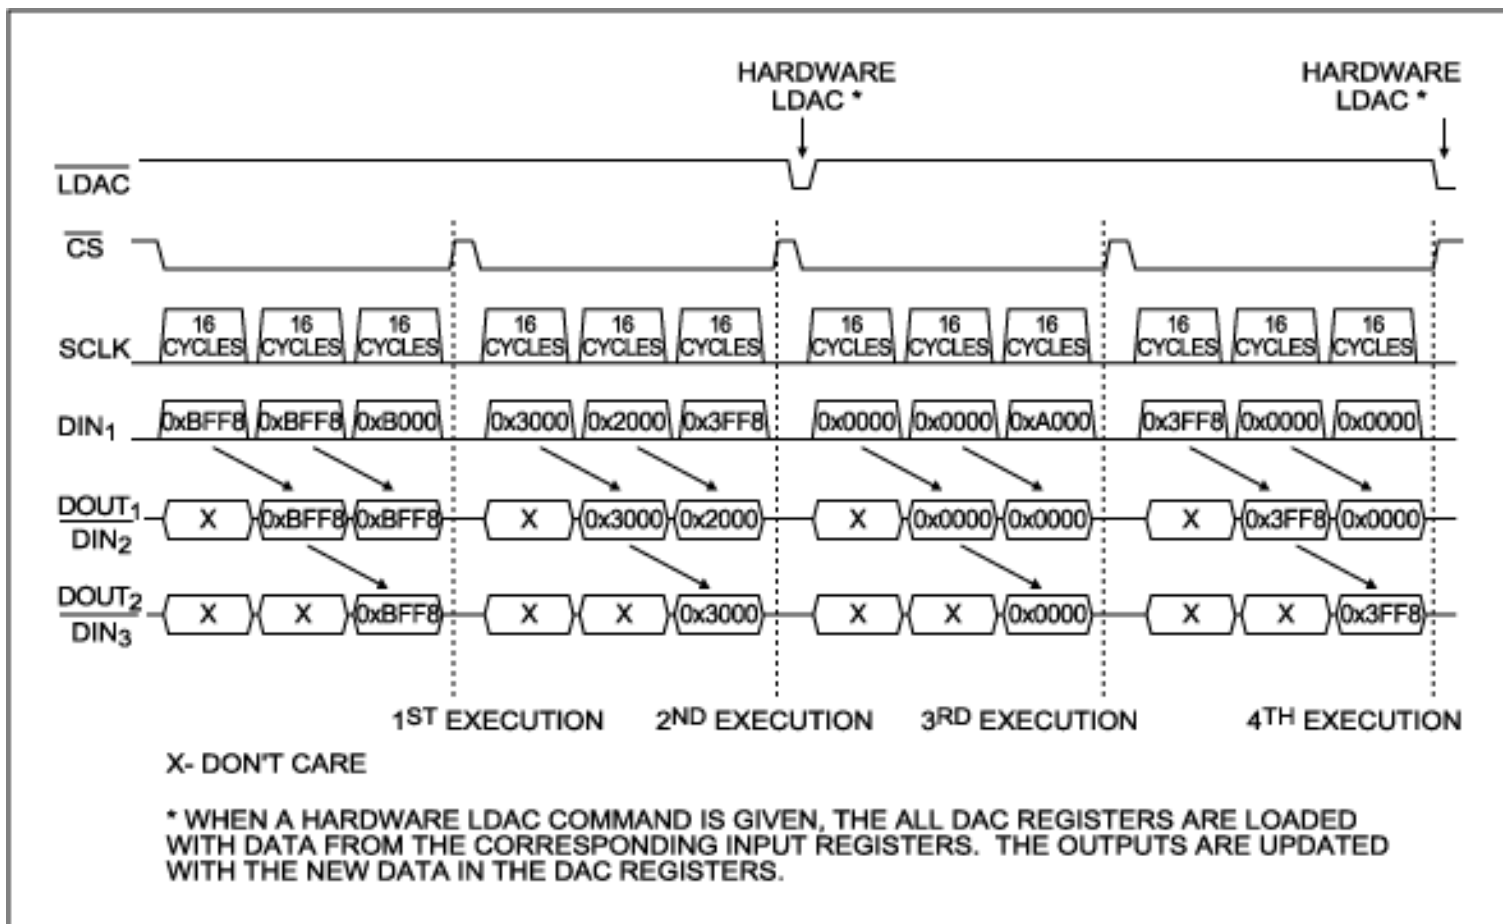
HARDWARE LDAC *

HARDWARE LDAC *

$\overline{LDAC}$

$\overline{CS}$

SCLK

16 CYCLES 16 CYCLES 16 CYCLES 16 CYCLES 16 CYCLES 16 CYCLES 16 CYCLES 16 CYCLES 16 CYCLES 16 CYCLES 16 CYCLES 16 CYCLES

$DIN_1$

0xBFF8 0xBFF8 0xB000 0x3000 0x2000 0x3FF8 0x0000 0x0000 0xA000 0x3FF8 0x0000 0x0000

$\frac{DOUT_1}{DIN_2}$

X 0xBFF8 0xBFF8 X 0x3000 0x2000 X 0x0000 0x0000 X 0x3FF8 0x0000

$\frac{DOUT_2}{DIN_3}$

X X 0xBFF8 X X 0x3000 X X 0x0000 X X 0x3FF8

1$^{ST}$ EXECUTION 2$^{ND}$ EXECUTION 3$^{RD}$ EXECUTION 4$^{TH}$ EXECUTION

X- DON'T CARE

* WHEN A HARDWARE LDAC COMMAND IS GIVEN, THE ALL DAC REGISTERS ARE LOADED WITH DATA FROM THE CORRESPONDING INPUT REGISTERS. THE OUTPUTS ARE UPDATED WITH THE NEW DATA IN THE DAC REGISTERS.